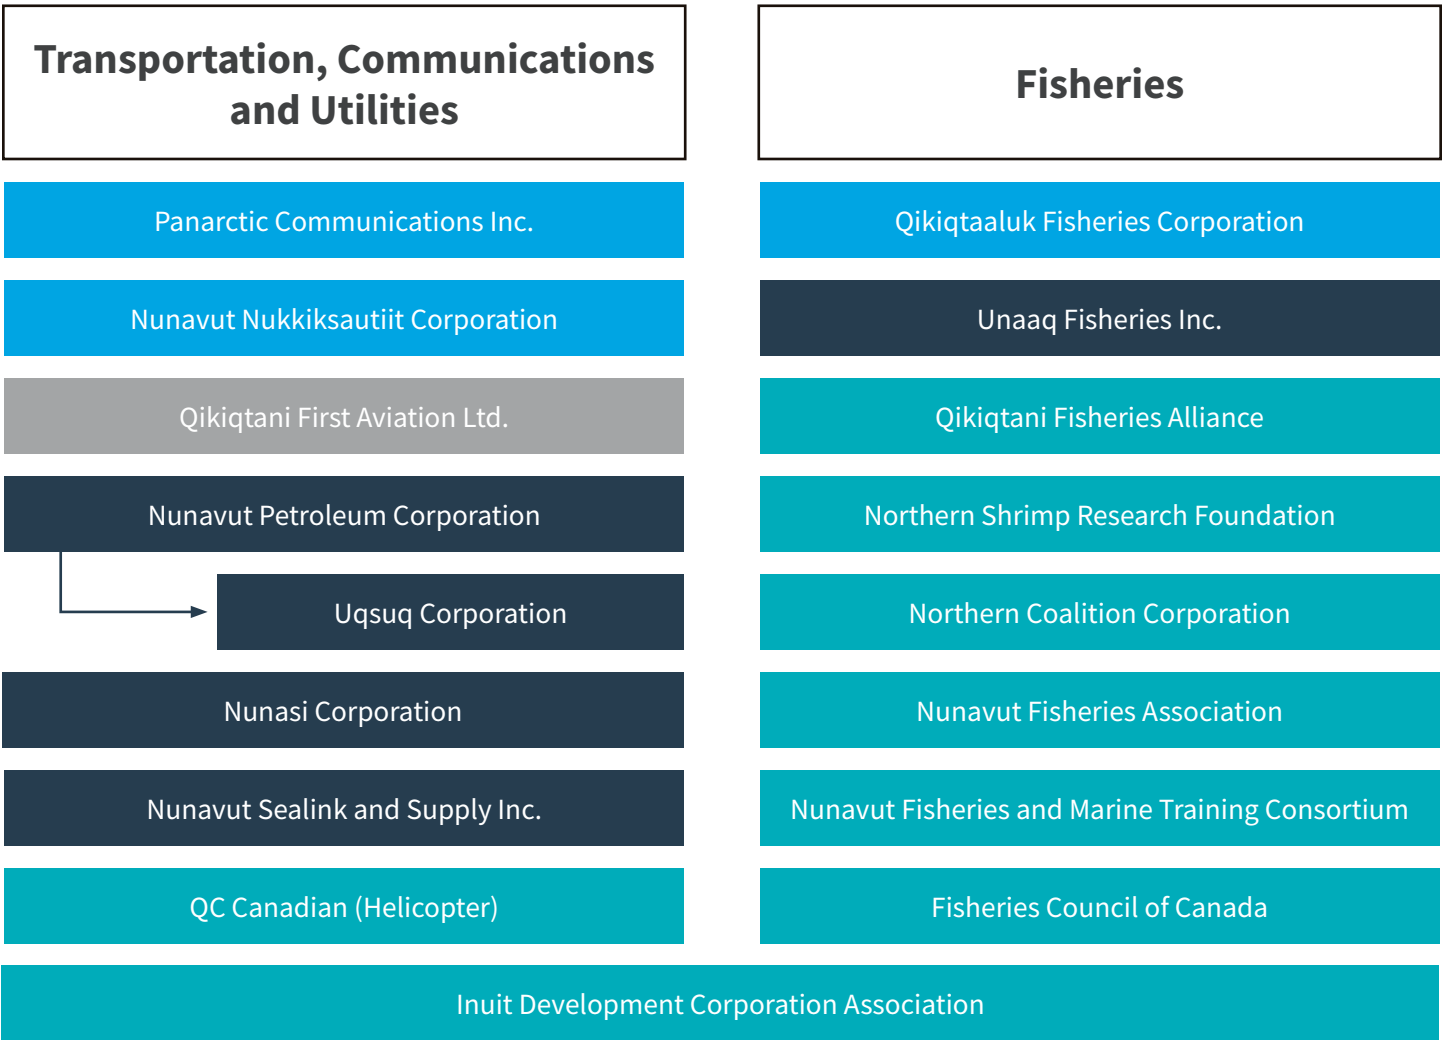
Transportation, Communications and Utilities

Panarctic Communications Inc.

Nunavut Nukkiksautiit Corporation

Qikiqtani First Aviation Ltd.

Nunavut Petroleum Corporation

Uqsuq Corporation

Nunasi Corporation

Nunavut Sealink and Supply Inc.

QC Canadian (Helicopter)

Fisheries

Qikiqtaaluk Fisheries Corporation

Unaaq Fisheries Inc.

Qikiqtani Fisheries Alliance

Northern Shrimp Research Foundation

Northern Coalition Corporation

Nunavut Fisheries Association

Nunavut Fisheries and Marine Training Consortium

Fisheries Council of Canada

Inuit Development Corporation Association